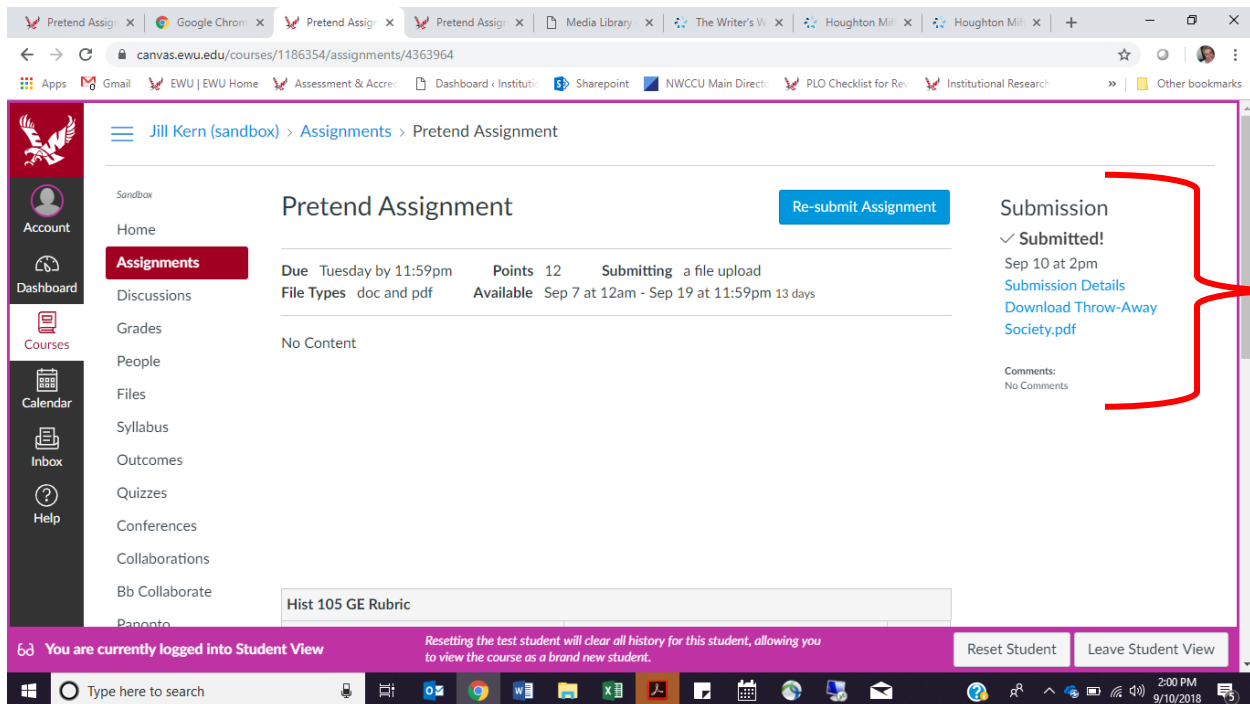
Pretend Assign | Google Chrom | Pretend Assign | Pretend Assign | Media Library | The Writer's W | Houghton Mif | Houghton Mif

canvas.ewu.edu/courses/1186354/assignments/4363964

Apps  Gmail  EWU | EWU Home  Assessment & Accre  Dashboard ‹ Institutic  Sharepoint  NWCCU Main Directo  PLO Checklist for Rev  Institutional Research  »  Other bookmarks

Jill Kern (sandbox) › Assignments › Pretend Assignment

Account
Dashboard
Courses
Calendar
Inbox
Help

Sandbox
Home
Assignments
Discussions
Grades
People
Files
Syllabus
Outcomes
Quizzes
Conferences
Collaborations
Bb Collaborate
Panopto

Pretend Assignment

Re-submit Assignment

Due Tuesday by 11:59pm  Points 12  Submitting a file upload
File Types doc and pdf  Available Sep 7 at 12am - Sep 19 at 11:59pm 13 days

No Content

Hist 105 GE Rubric

Submission
✓ Submitted!
Sep 10 at 2pm
Submission Details
Download Throw-Away Society.pdf

Comments:
No Comments

You are currently logged into Student View

Resetting the test student will clear all history for this student, allowing you to view the course as a brand new student.

Reset Student  Leave Student View

Type here to search

2:00 PM
9/10/2018